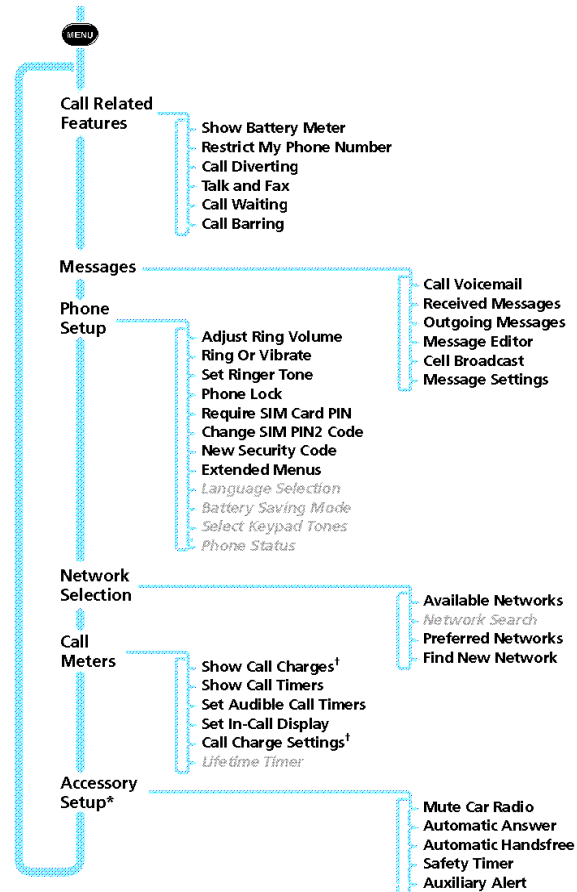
MENU

Call Related Features

Show Battery Meter
Restrict My Phone Number
Call Diverting
Talk and Fax
Call Waiting
Call Barring

Messages

Call Voicemail
Received Messages
Outgoing Messages
Message Editor
Cell Broadcast
Message Settings

Phone Setup

Adjust Ring Volume
Ring Or Vibrate
Set Ringer Tone
Phone Lock
Require SIM Card PIN
Change SIM PIN2 Code
New Security Code
Extended Menus
Language Selection
Battery Saving Mode
Select Keypad Tones
Phone Status

Network Selection

Available Networks
Network Search
Preferred Networks
Find New Network

Call Meters

Show Call Charges†
Show Call Timers
Set Audible Call Timers
Set In-Call Display
Call Charge Settings†
Lifetime Timer

Accessory Setup*

Mute Car Radio
Automatic Answer
Automatic Handsfree
Safety Timer
Auxiliary Alert